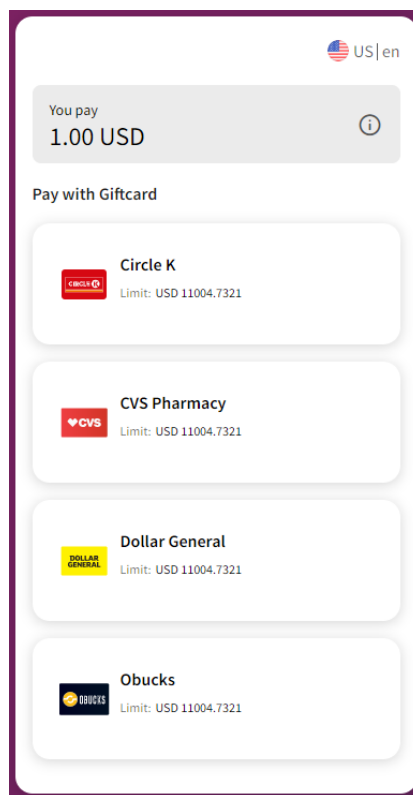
US|en

You pay
1.00 USD

Pay with Giftcard

CIRCLE K
Circle K
Limit: USD 11004.7321

♥CVS
CVS Pharmacy
Limit: USD 11004.7321

DOLLAR GENERAL
Dollar General
Limit: USD 11004.7321

OBUCKS
Obucks
Limit: USD 11004.7321